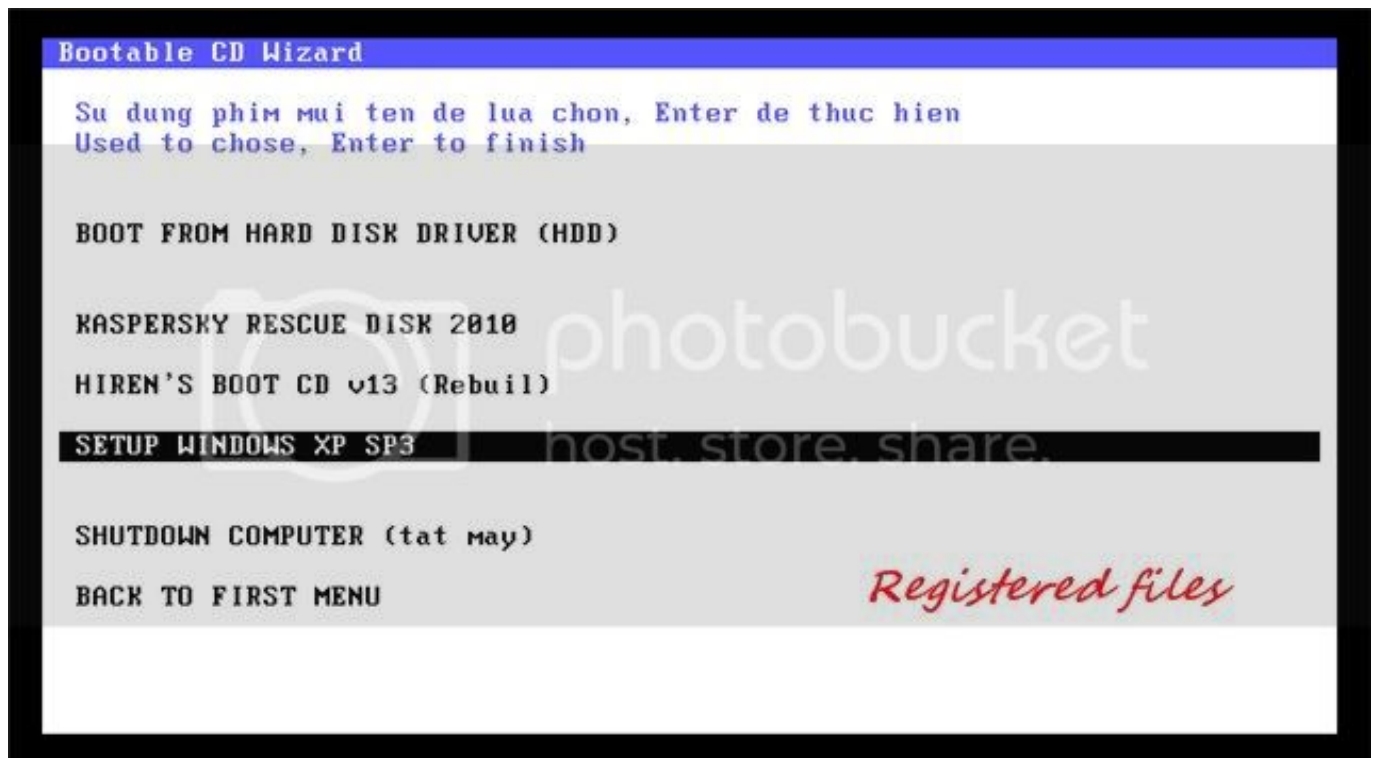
Bootable CD Wizard

Su dung phim mui ten de lua chon, Enter de thuc hien
Used to chose, Enter to finish

BOOT FROM HARD DISK DRIVER (HDD)

KASPERSKY RESCUE DISK 2010

HIREN'S BOOT CD v13 (Rebuil)

SETUP WINDOWS XP SP3

SHUTDOWN COMPUTER (tat may)

BACK TO FIRST MENU

Registered files

photobucket
host. store. share.